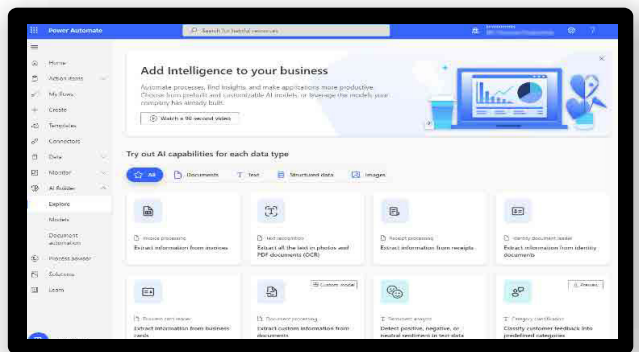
Power Automate

Search for helpful resources

Home
Action items
My flows
Create
Templates
Connectors
Data
Monitor
AI Builder
Explore
Models
Document automation
Process advisor
Solutions
Learn

Add Intelligence to your business

Automate processes, find insights, and make applications more productive. Choose from products and customizable AI models, or leverage the models your company has already built.

Watch a 90 second video

Try out AI capabilities for each data type

All
Documents
Text
Structured data
Images

Invoice processing
Extract information from invoices

Text recognition
Extract all the text in photos and PDF documents (OCR)

Receipt processing
Extract information from receipts

Identity document reader
Extract information from identity documents

Business card reader
Extract information from business cards

Custom model
Document processing
Extract custom information from documents

Sentiment analysis
Detect positive, negative, or neutral sentiment in text data

Preview
Category classification
Classify customer feedback into predefined categories